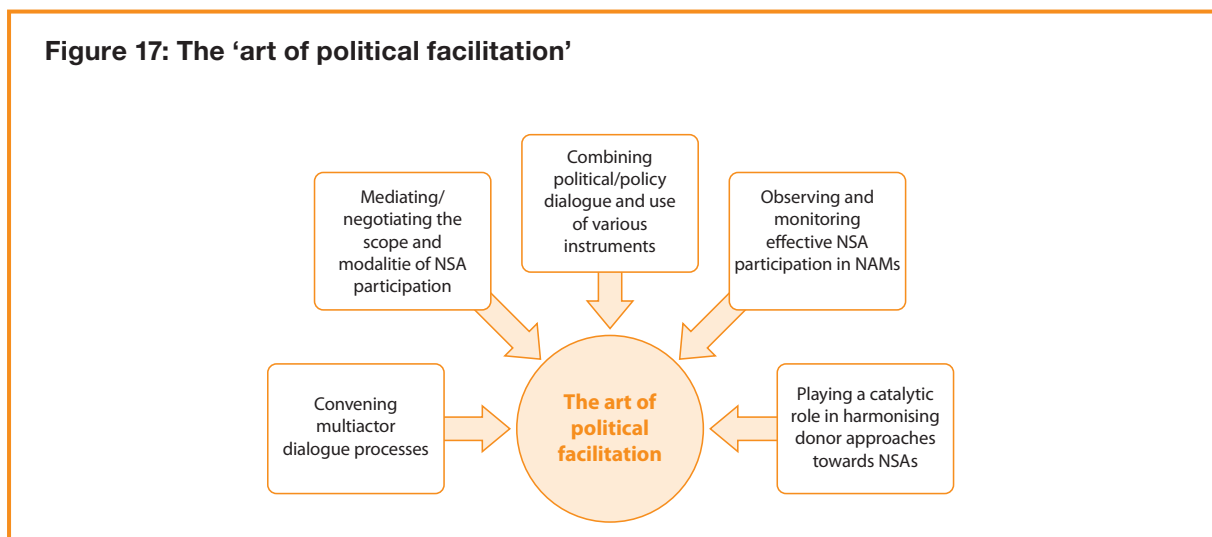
Figure 17: The 'art of political facilitation'

Mediating/ negotiating the scope and modalitie of NSA participation

Combining political/policy dialogue and use of various instruments

Observing and monitoring effective NSA participation in NAMs

Convening multiactor dialogue processes

The art of political facilitation

Playing a catalytic role in harmonising donor approaches towards NSAs